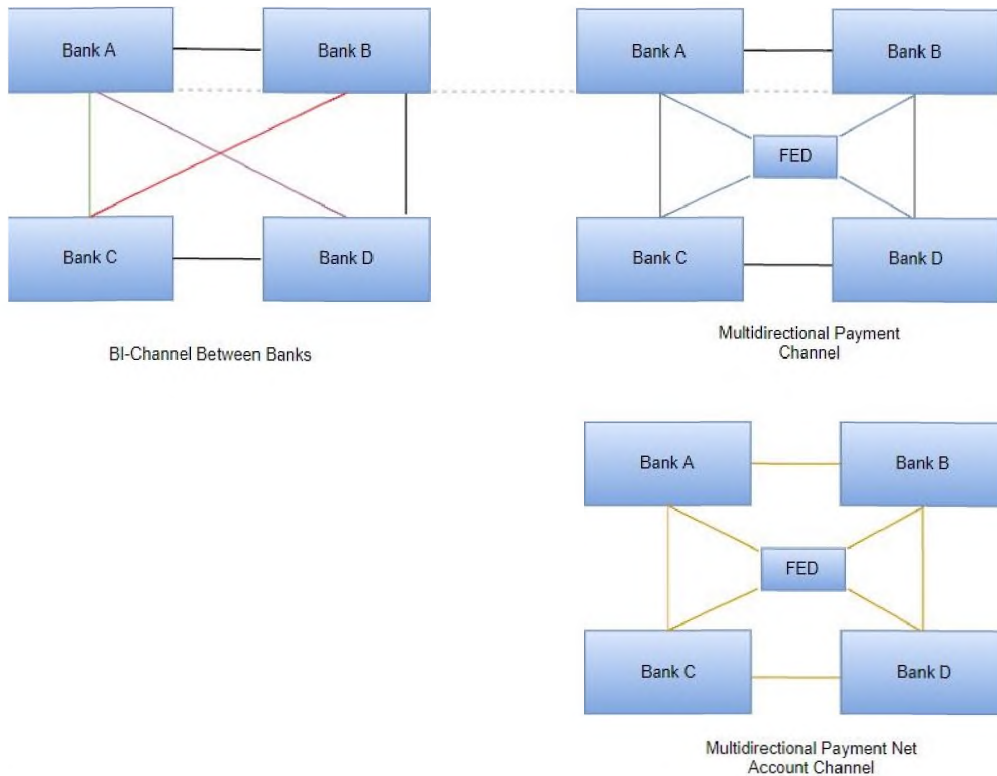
Bank A

Bank B

Bank C

Bank D

BI-Channel Between Banks

Bank A

Bank B

FED

Bank C

Bank D

Multidirectional Payment Channel

Bank A

Bank B

FED

Bank C

Bank D

Multidirectional Payment Net Account Channel